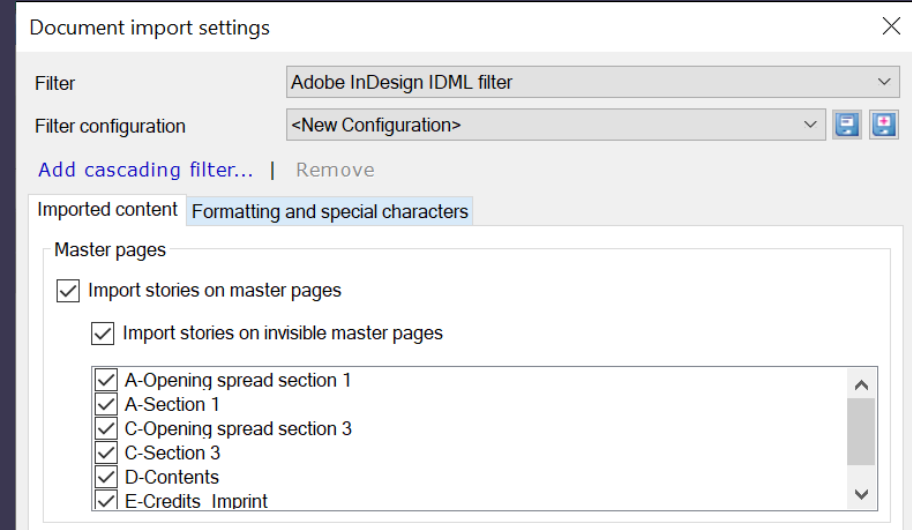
Document import settings

Filter	Adobe InDesign IDML filter

Filter configuration	<New Configuration>

Add cascading filter... | Remove

Imported content	Formatting and special characters

Master pages

Import stories on master pages

Import stories on invisible master pages

A-Opening spread section 1
A-Section 1
C-Opening spread section 3
C-Section 3
D-Contents
E-Credits_Imprint